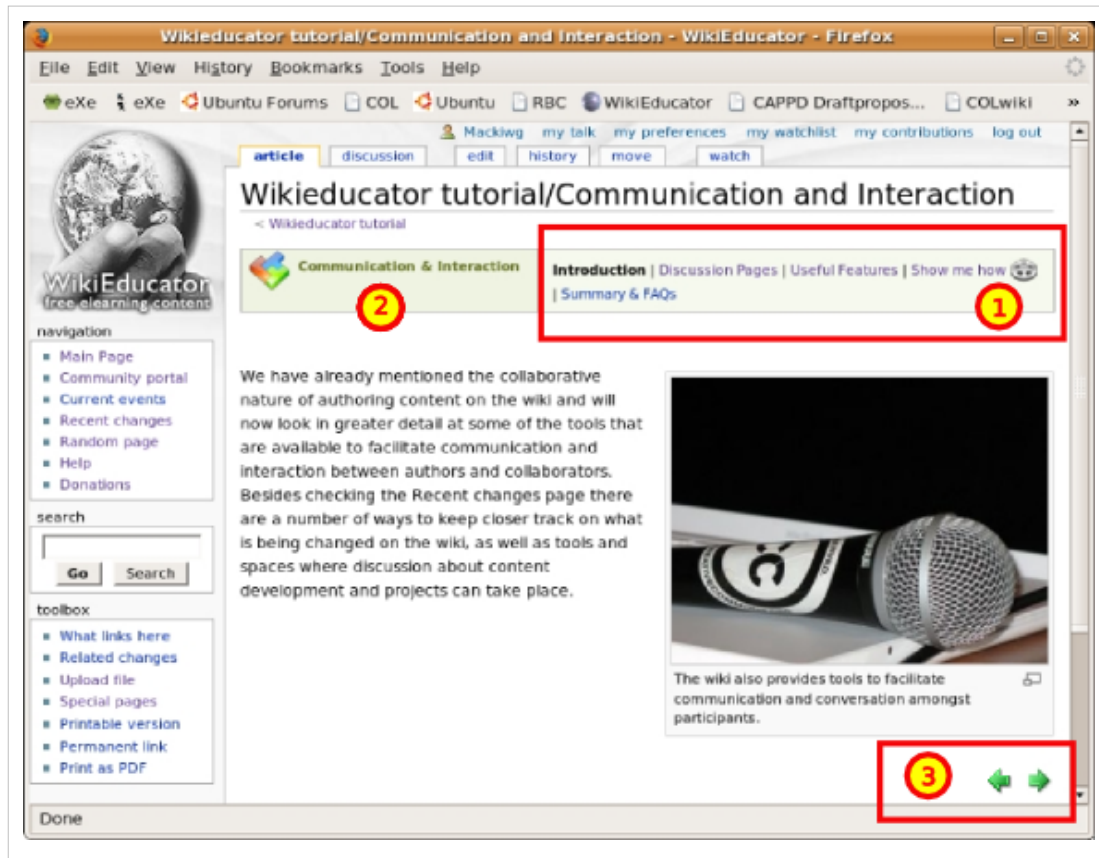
Wikieducator tutorial/Communication and Interaction - WikiEducator - Firefox

File Edit View History Bookmarks Tools Help

eXe eXe Ubuntu Forums COL Ubuntu RBC WikiEducator CAPPD Draftpropos... COLwiki »

Mackiwg my talk my preferences my watchlist my contributions log out

article discussion edit history move watch

Wikieducator tutorial/Communication and Interaction

< Wikieducator tutorial

WikiEducator free elearning content

Communication & Interaction

2

Introduction | Discussion Pages | Useful Features | Show me how | Summary & FAQs

1

navigation
- Main Page
- Community portal
- Current events
- Recent changes
- Random page
- Help
- Donations

search
Go Search

toolbox
- What links here
- Related changes
- Upload file
- Special pages
- Printable version
- Permanent link
- Print as PDF

We have already mentioned the collaborative nature of authoring content on the wiki and will now look in greater detail at some of the tools that are available to facilitate communication and interaction between authors and collaborators. Besides checking the Recent changes page there are a number of ways to keep closer track on what is being changed on the wiki, as well as tools and spaces where discussion about content development and projects can take place.

The wiki also provides tools to facilitate communication and conversation amongst participants.

3

Done